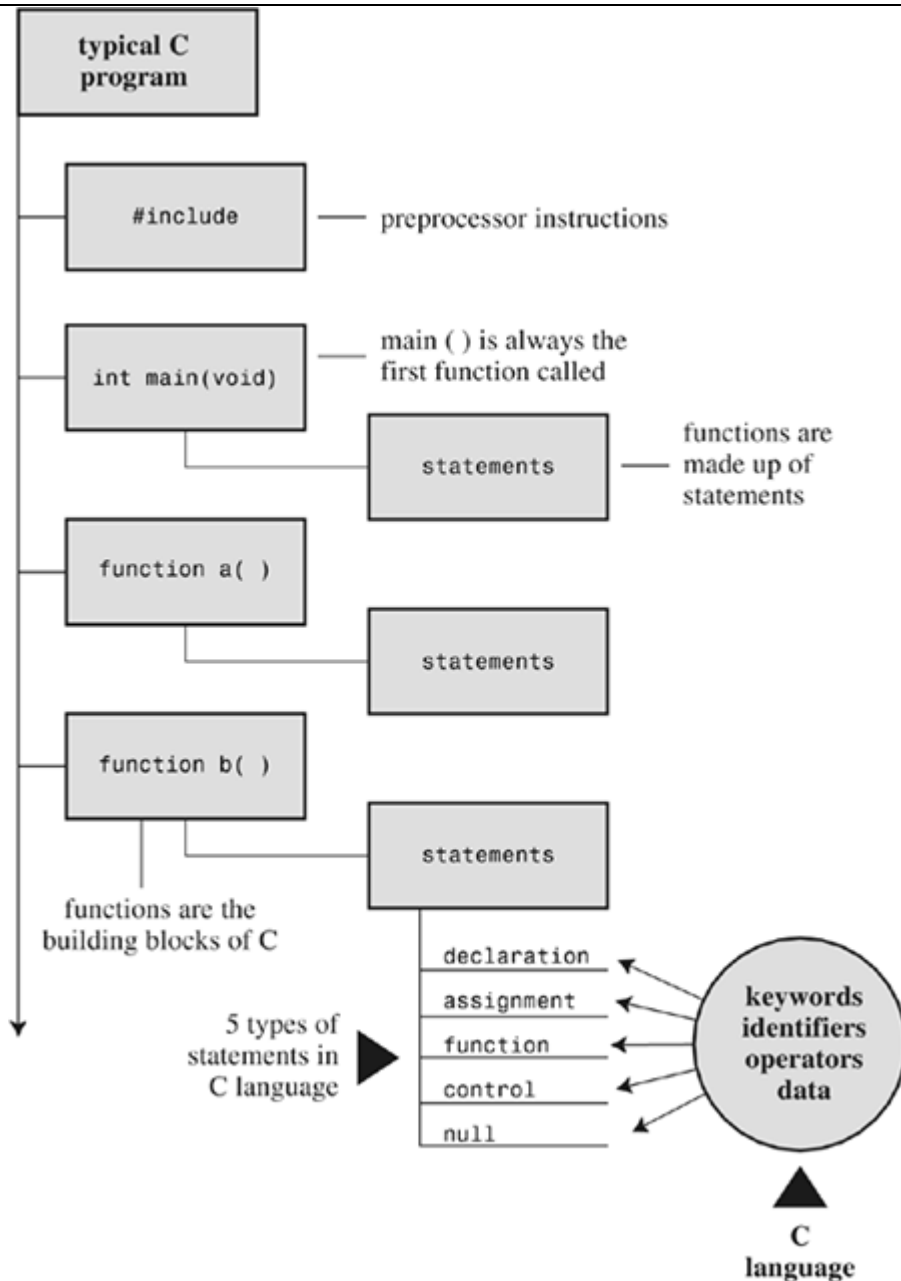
typical C program

#include

preprocessor instructions

int main(void)

main ( ) is always the first function called

statements

functions are made up of statements

function a( )

statements

function b( )

statements

functions are the building blocks of C

declaration

assignment

function

control

null

5 types of statements in C language

keywords identifiers operators data

C language